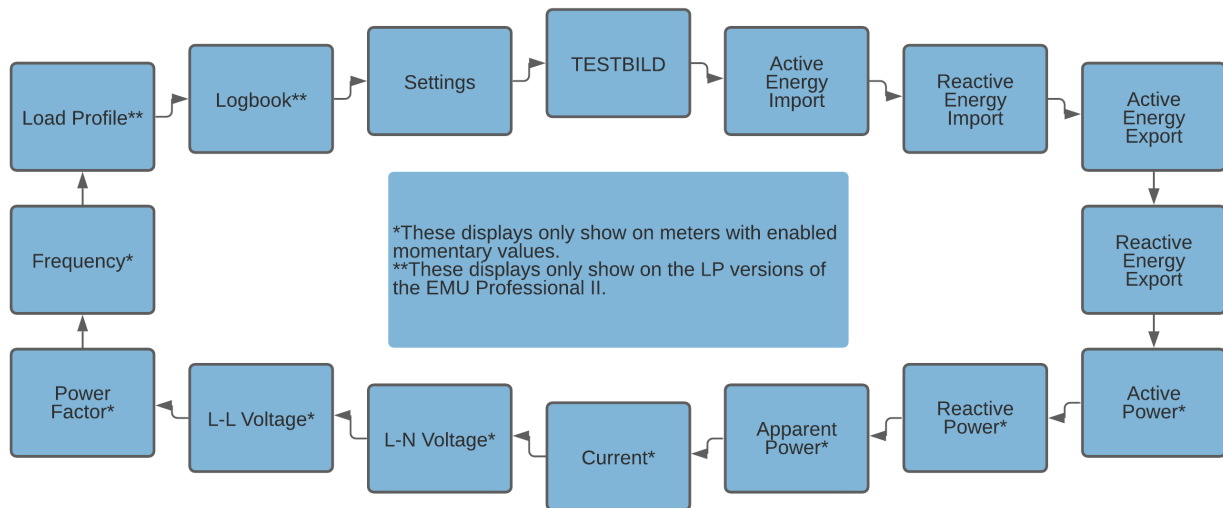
Load Profile**

Logbook**

Settings

TESTBILD

Active Energy Import

Reactive Energy Import

Active Energy Export

Reactive Energy Export

Active Power*

Reactive Power*

Apparent Power*

Current*

L-N Voltage*

L-L Voltage*

Power Factor*

Frequency*

*These displays only show on meters with enabled momentary values.
**These displays only show on the LP versions of the EMU Professional II.